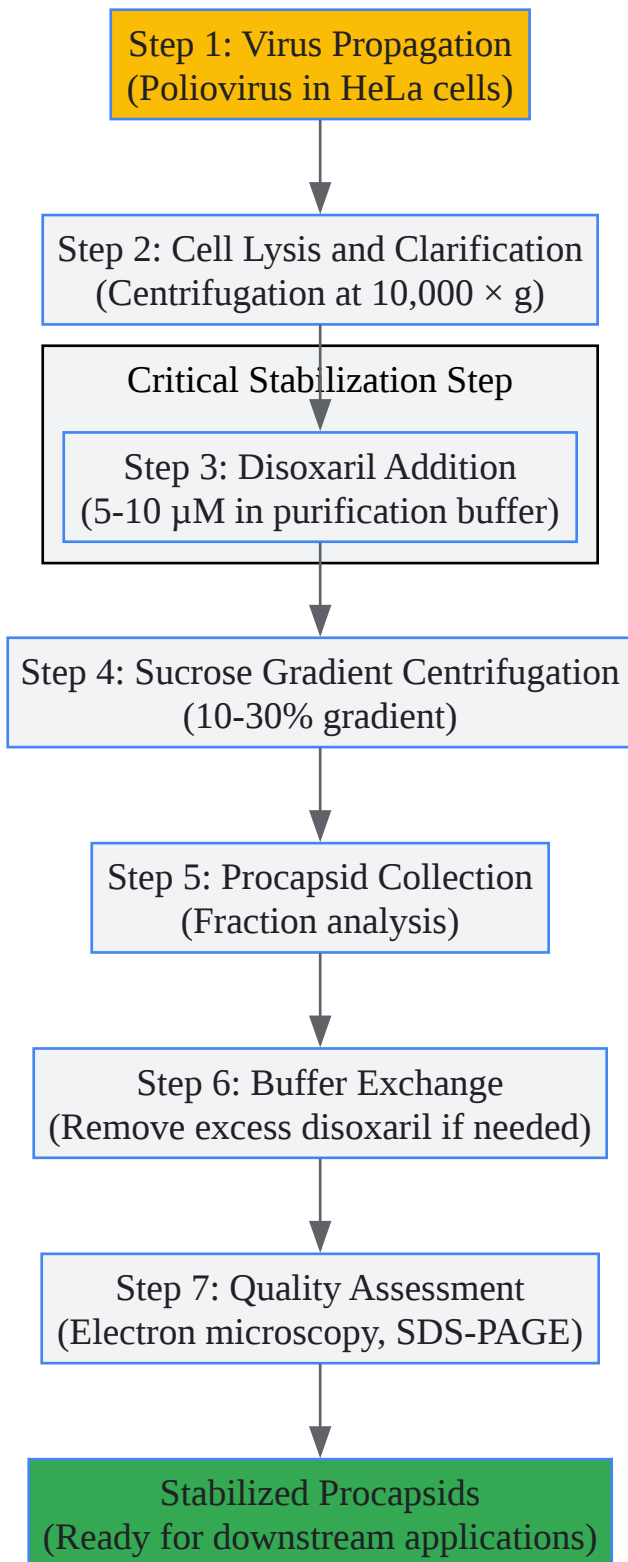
Step 1: Virus Propagation
(Poliovirus in HeLa cells)

Step 2: Cell Lysis and Clarification
(Centrifugation at 10,000 × g)

Critical Stabilization Step

Step 3: Disoxaril Addition
(5-10 μM in purification buffer)

Step 4: Sucrose Gradient Centrifugation
(10-30% gradient)

Step 5: Procapsid Collection
(Fraction analysis)

Step 6: Buffer Exchange
(Remove excess disoxaril if needed)

Step 7: Quality Assessment
(Electron microscopy, SDS-PAGE)

Stabilized Procapsids
(Ready for downstream applications)